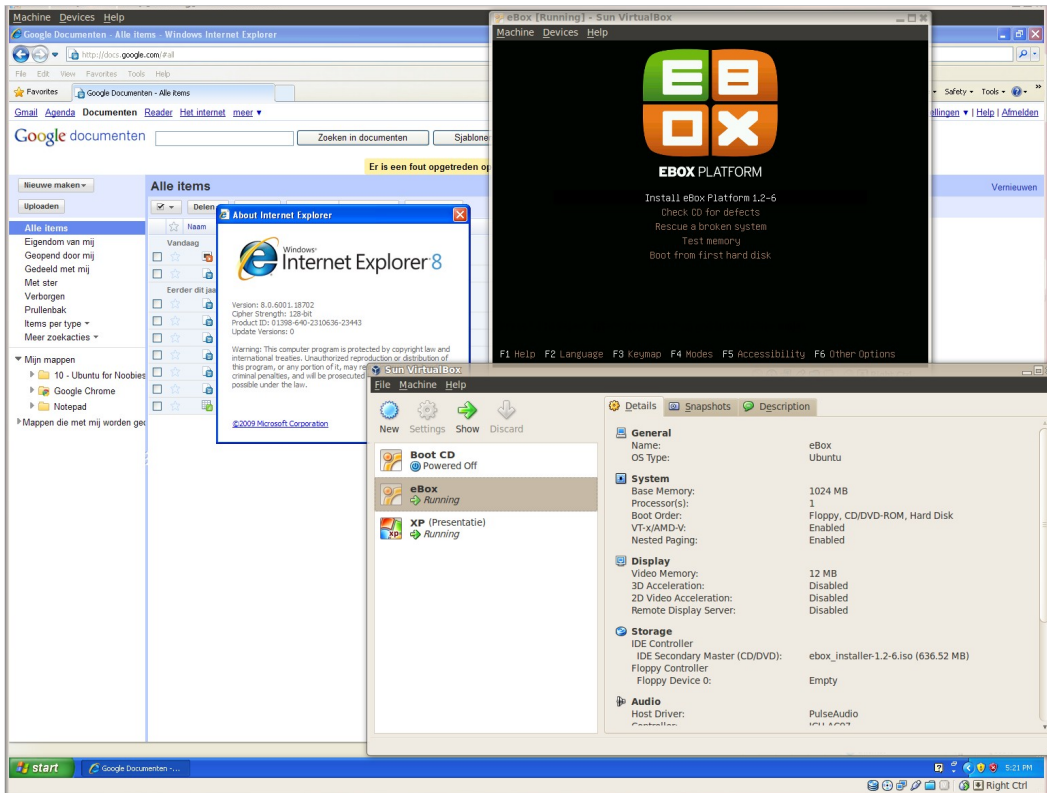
Machine Devices Help

Google Documenten - Alle items - Windows Internet Explorer

http://docs.google.com/#all

File Edit View Favorites Tools Help

Favorites | Google Documenten - Alle items

Safety ▾ Tools ▾

Gmail Agenda Documenten Reader Het internet meer ▾

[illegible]ellingen ▾ | Help | Afmelden

Google documenten

Zoeken in documenten | Sjablone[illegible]

Er is een fout opgetreden op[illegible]

Nieuwe maken ▾

Uploaden

Alle items

Vernieuwen

Delen

Naam

Vandaag

Eerder dit jaa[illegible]

Alle items
Eigendom van mij
Geopend door mij
Gedeeld met mij
Met ster
Verborgen
Prullenbak
Items per type ▾
Meer zoekacties ▾

▾ Mijn mappen
10 - Ubuntu for Noobies
Google Chrome
Notepad
Mappen die met mij worden ge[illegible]

About Internet Explorer

Windows
Internet Explorer 8

Version: 8.0.6001.18702
Cipher Strength: 128-bit
Product ID: 01398-640-2310636-23443
Update Versions: 0

Warning: This computer program is protected by copyright law and international treaties. Unauthorized reproduction or distribution of this program, or any portion of it, may re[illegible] criminal penalties, and will be prosecuted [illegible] possible under the law.

©2009 Microsoft Corporation

eBox [Running] - Sun VirtualBox

Machine Devices Help

EBOX PLATFORM

Install eBox Platform 1.2-6
Check CD for defects
Rescue a broken system
Test memory
Boot from first hard disk

F1 Help F2 Language F3 Keymap F4 Modes F5 Accessibility F6 Other Options

Sun VirtualBox

File Machine Help

New Settings Show Discard

Details Snapshots Description

Boot CD
Powered Off

eBox
Running

XP (Presentatie)
Running

General
Name: eBox
OS Type: Ubuntu

System
Base Memory: 1024 MB
Processor(s): 1
Boot Order: Floppy, CD/DVD-ROM, Hard Disk
VT-x/AMD-V: Enabled
Nested Paging: Enabled

Display
Video Memory: 12 MB
3D Acceleration: Disabled
2D Video Acceleration: Disabled
Remote Display Server: Disabled

Storage
IDE Controller
IDE Secondary Master (CD/DVD): ebox_installer-1.2-6.iso (636.52 MB)
Floppy Controller
Floppy Device 0: Empty

Audio
Host Driver: PulseAudio

start | Google Documenten -...

5:21 PM

Right Ctrl